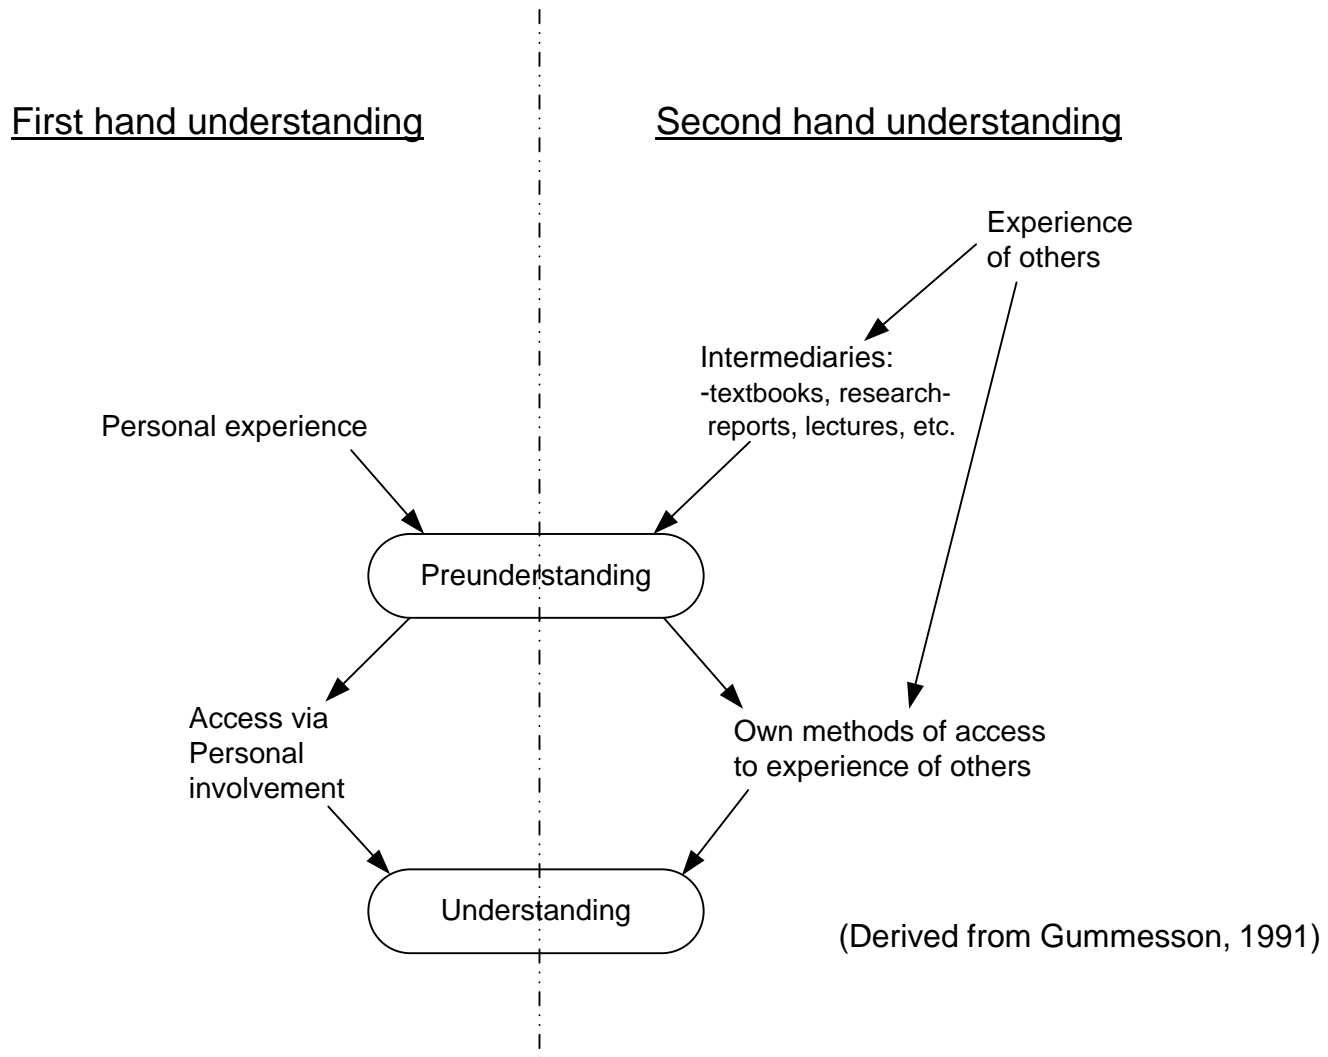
First hand understanding

Second hand understanding

Experience of others

Intermediaries: -textbooks, research-reports, lectures, etc.

Personal experience

Preunderstanding

Access via Personal involvement

Own methods of access to experience of others

Understanding

(Derived from Gummesson, 1991)